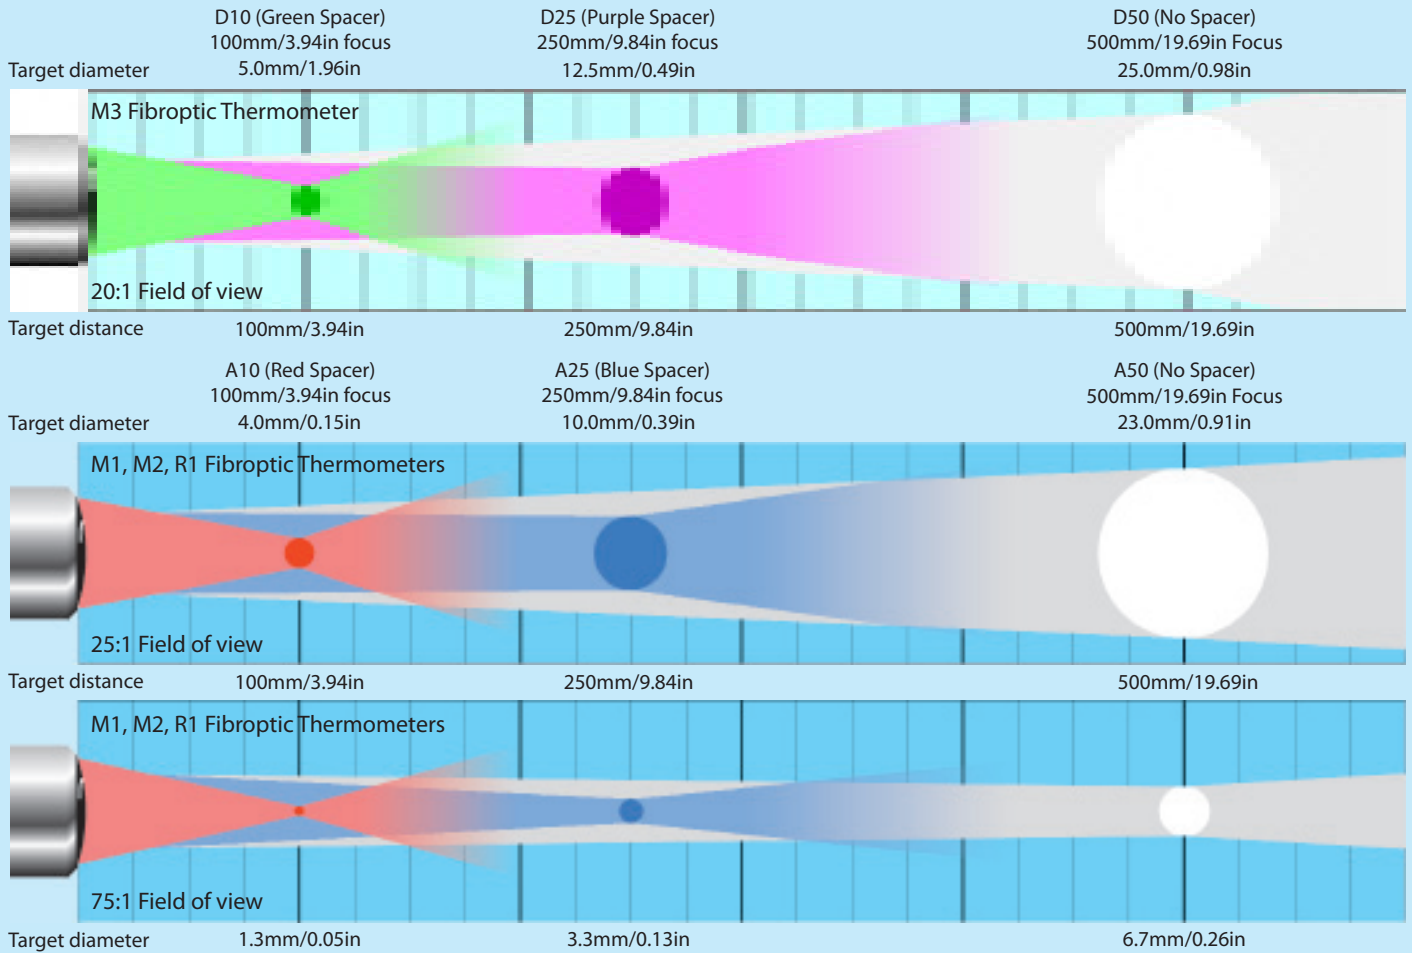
D10 (Green Spacer)
100mm/3.94in focus

D25 (Purple Spacer)
250mm/9.84in focus

D50 (No Spacer)
500mm/19.69in Focus

Target diameter 5.0mm/1.96in 12.5mm/0.49in 25.0mm/0.98in

M3 Fibroptic Thermometer

20:1 Field of view

Target distance 100mm/3.94in 250mm/9.84in 500mm/19.69in

A10 (Red Spacer)
100mm/3.94in focus

A25 (Blue Spacer)
250mm/9.84in focus

A50 (No Spacer)
500mm/19.69in Focus

Target diameter 4.0mm/0.15in 10.0mm/0.39in 23.0mm/0.91in

M1, M2, R1 Fibroptic Thermometers

25:1 Field of view

Target distance 100mm/3.94in 250mm/9.84in 500mm/19.69in

M1, M2, R1 Fibroptic Thermometers

75:1 Field of view

Target diameter 1.3mm/0.05in 3.3mm/0.13in 6.7mm/0.26in